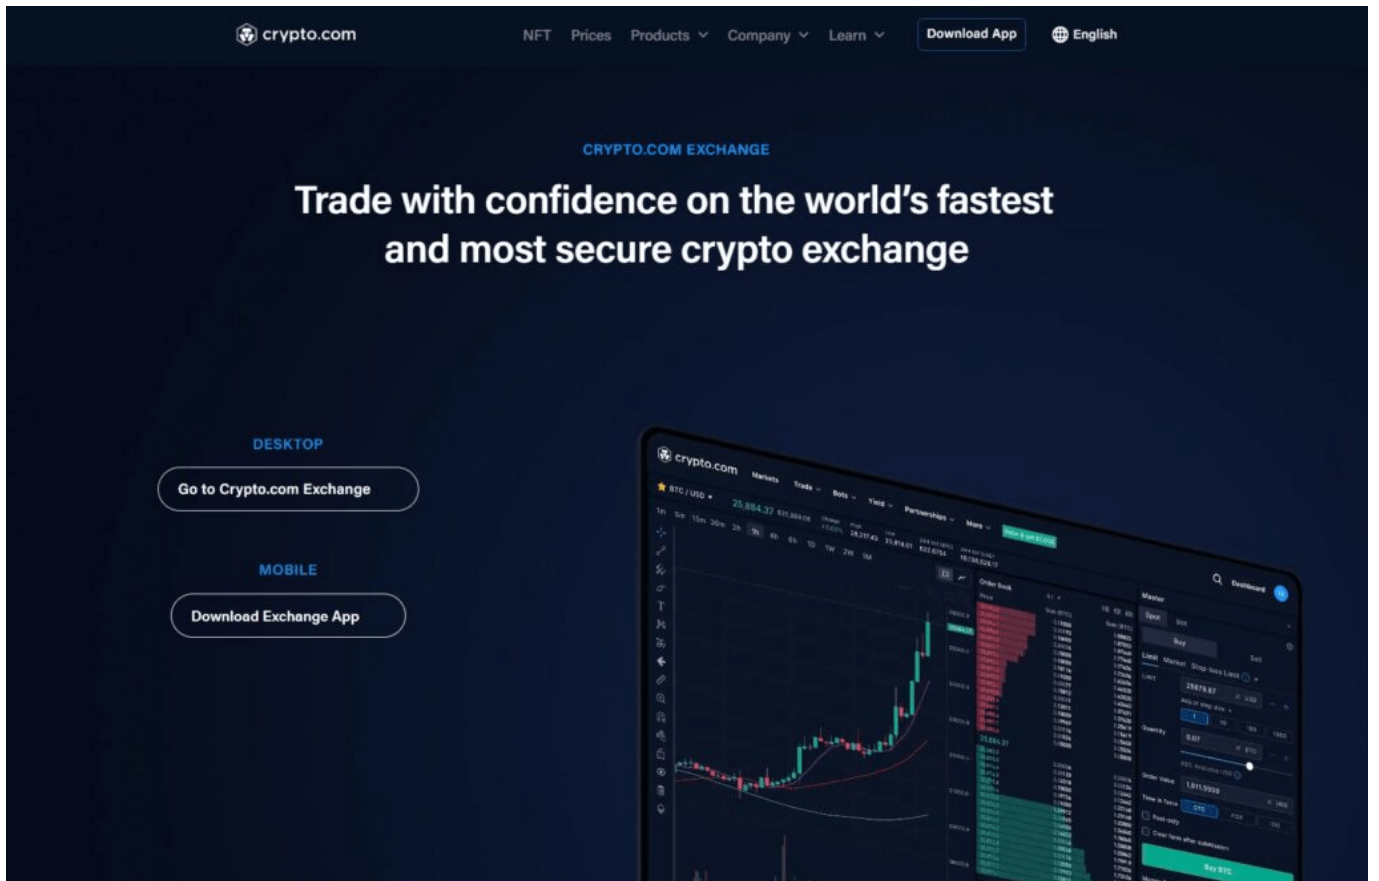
crypto.com

NFT Prices Products Company Learn Download App English

CRYPTO.COM EXCHANGE

Trade with confidence on the world's fastest and most secure crypto exchange

DESKTOP

Go to Crypto.com Exchange

MOBILE

Download Exchange App

crypto.com Markets Trade Bots Yield Partnerships More

BTC / USD 25,884.37

1m 5m 15m 30m 1h 4h 6h 1D 1W 2W 1M

Order Book

Dashboard

Master

Spot

Buy Sell

Limit Market Stop-loss Limit

25879.87

Quantity

0.07

Order Value

1,811.5909

Buy BTC